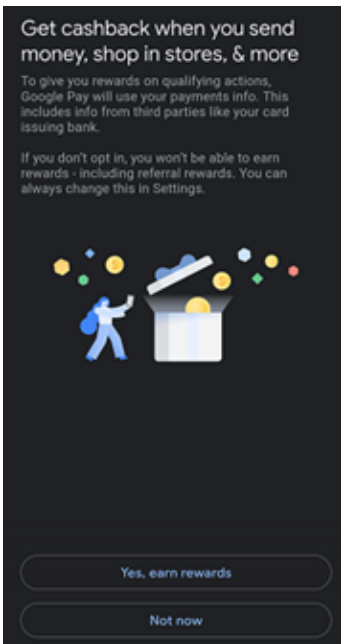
Get cashback when you send money, shop in stores, & more

To give you rewards on qualifying actions, Google Pay will use your payments info. This includes info from third parties like your card issuing bank.

If you don't opt in, you won't be able to earn rewards - including referral rewards. You can always change this in Settings.

Yes, earn rewards

Not now